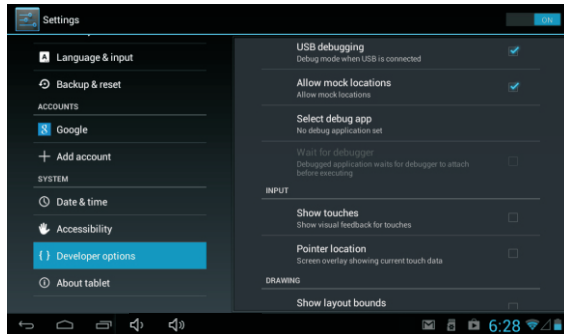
Settings

ON

Language & input

Backup & reset

ACCOUNTS

Google

Add account

SYSTEM

Date & time

Accessibility

{ } Developer options

About tablet

USB debugging
Debug mode when USB is connected

Allow mock locations
Allow mock locations

Select debug app
No debug application set

Wait for debugger
Debugged application waits for debugger to attach before executing

INPUT

Show touches
Show visual feedback for touches

Pointer location
Screen overlay showing current touch data

DRAWING

Show layout bounds

6:28